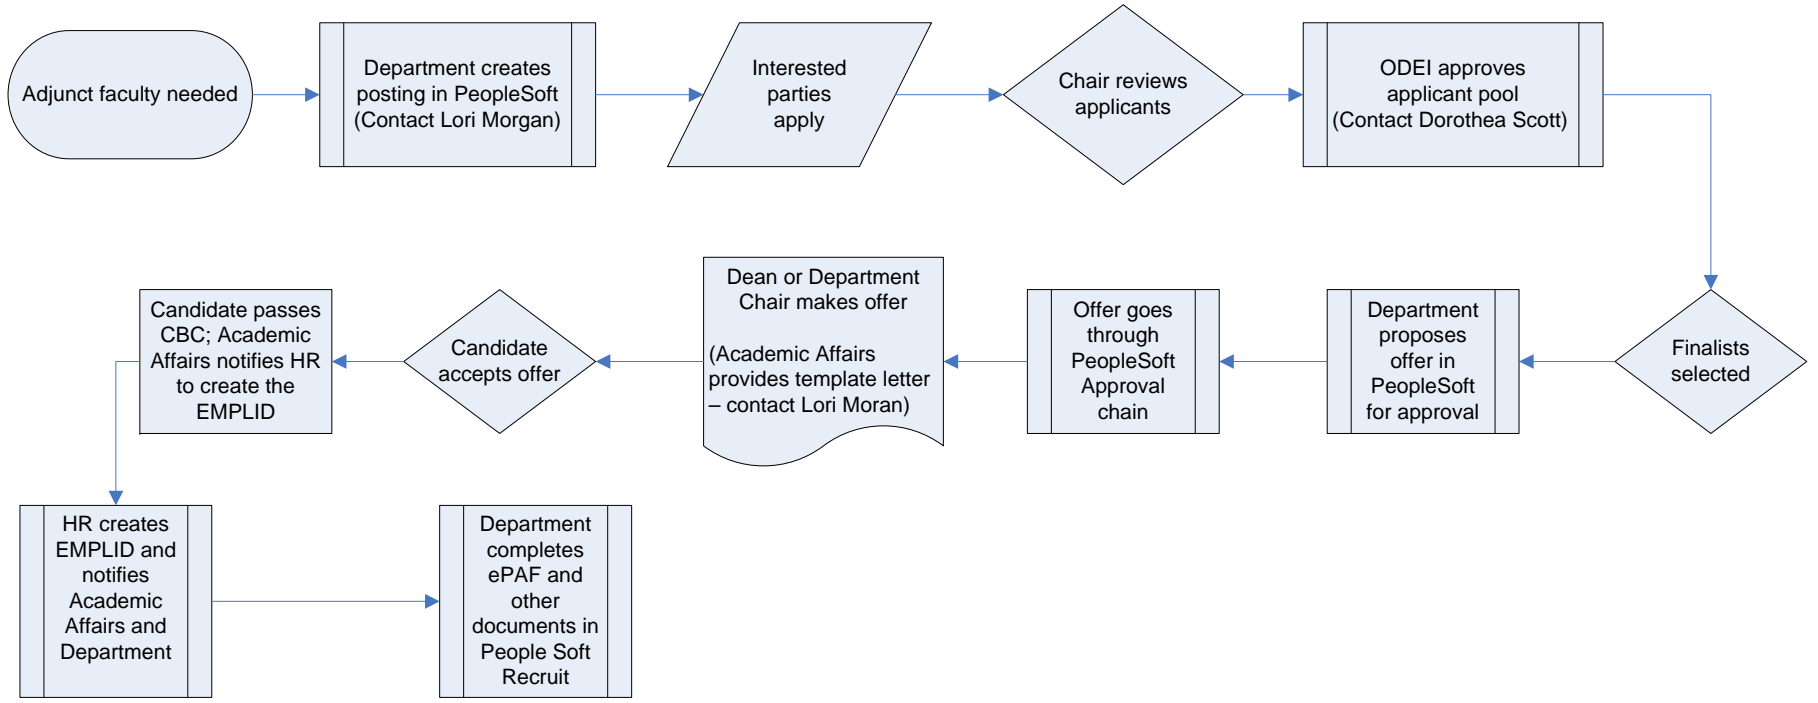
Adjunct faculty needed

Department creates posting in PeopleSoft (Contact Lori Morgan)

Interested parties apply

Chair reviews applicants

ODEI approves applicant pool (Contact Dorothea Scott)

Finalists selected

Department proposes offer in PeopleSoft for approval

Offer goes through PeopleSoft Approval chain

Dean or Department Chair makes offer

(Academic Affairs provides template letter – contact Lori Moran)

Candidate accepts offer

Candidate passes CBC; Academic Affairs notifies HR to create the EMPLID

HR creates EMPLID and notifies Academic Affairs and Department

Department completes ePAF and other documents in People Soft Recruit